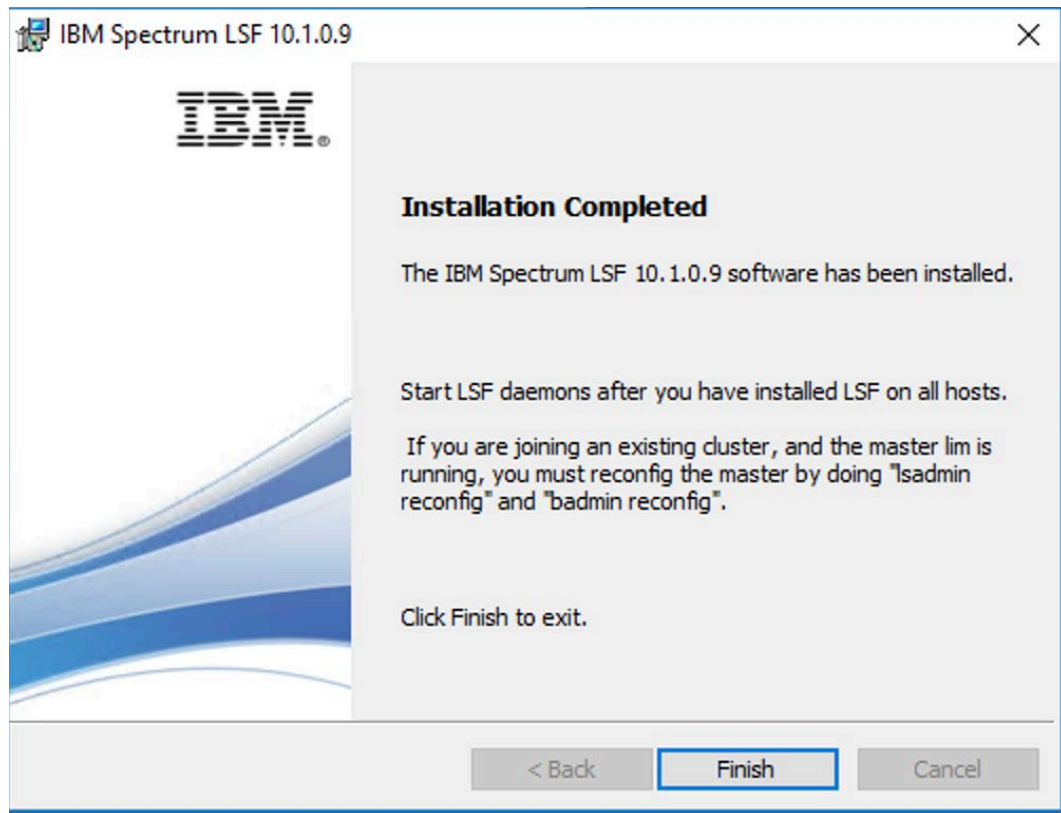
IBM Spectrum LSF 10.1.0.9

×

IBM®

Installation Completed

The IBM Spectrum LSF 10.1.0.9 software has been installed.

Start LSF daemons after you have installed LSF on all hosts.

If you are joining an existing cluster, and the master lim is running, you must reconfig the master by doing "lsadmin reconfig" and "badmin reconfig".

Click Finish to exit.

< Back

Finish

Cancel